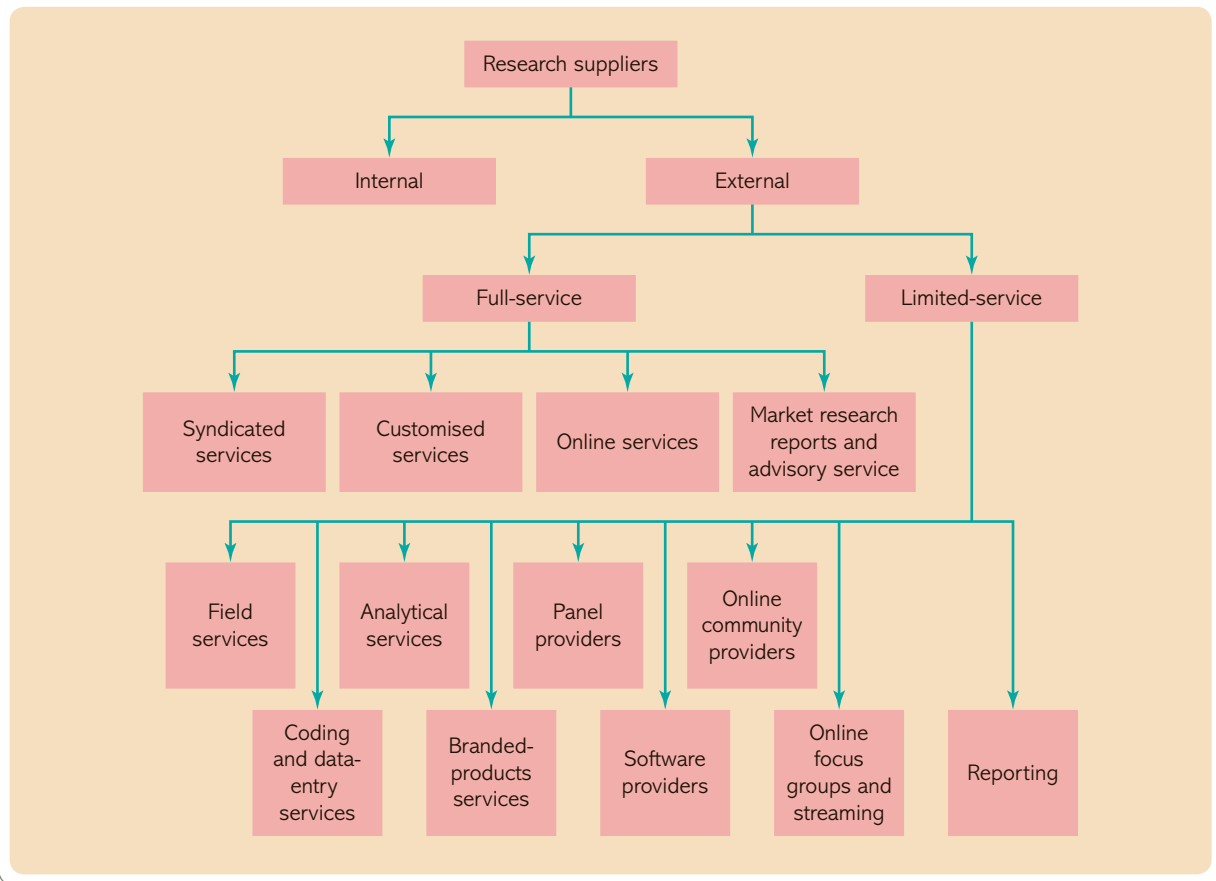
Research suppliers

Internal

External

Full-service

Limited-service

Syndicated services

Customised services

Online services

Market research reports and advisory service

Field services

Analytical services

Panel providers

Online community providers

Coding and data-entry services

Branded-products services

Software providers

Online focus groups and streaming

Reporting